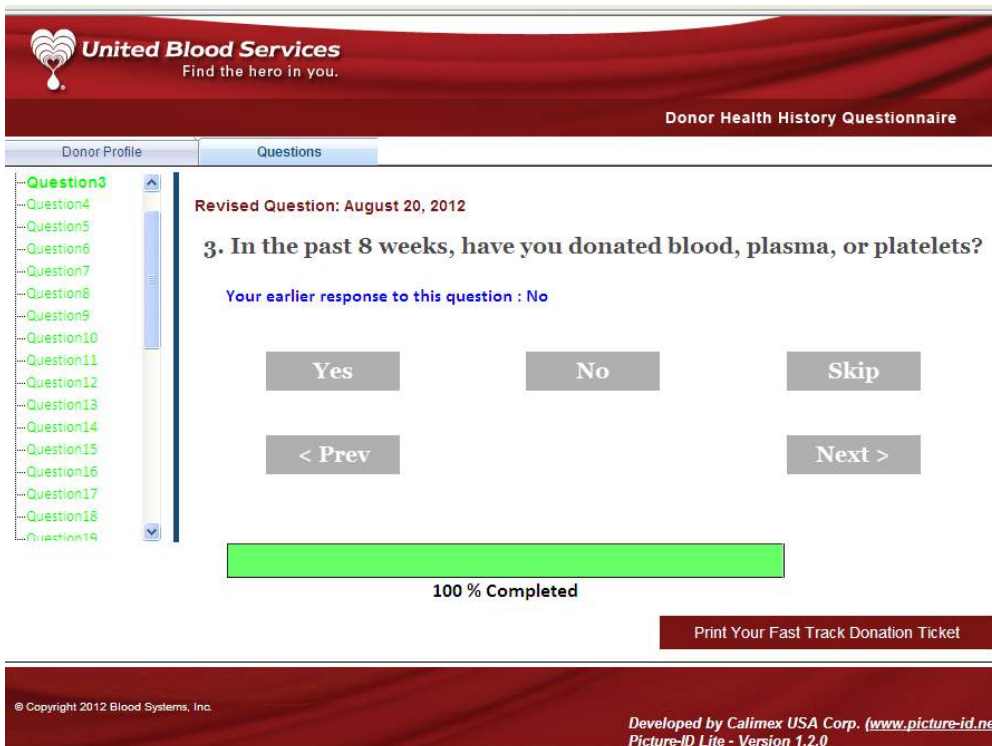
United Blood Services
Find the hero in you.

Donor Health History Questionnaire

Donor Profile
Questions

Question3
Question4
Question5
Question6
Question7
Question8
Question9
Question10
Question11
Question12
Question13
Question14
Question15
Question16
Question17
Question18
Question19

Revised Question: August 20, 2012

3. In the past 8 weeks, have you donated blood, plasma, or platelets?

Your earlier response to this question : No

Yes
No
Skip

< Prev
Next >

100 % Completed

Print Your Fast Track Donation Ticket

© Copyright 2012 Blood Systems, Inc.

Developed by Calimex USA Corp. (www.picture-id.ne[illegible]
Picture-ID Lite - Version 1.2.0